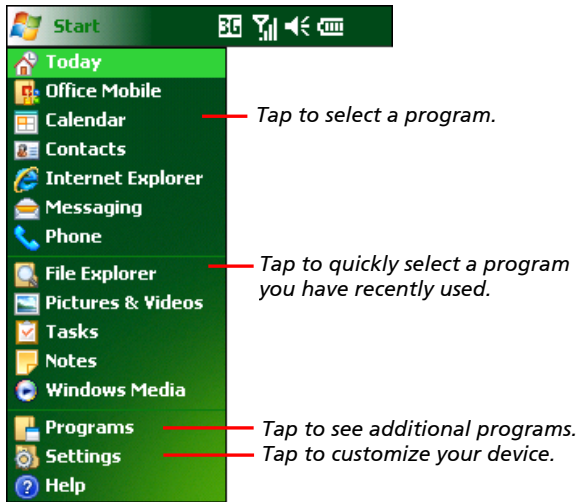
Start 3G

Today
Office Mobile
Calendar
Contacts
Internet Explorer
Messaging
Phone
File Explorer
Pictures & Videos
Tasks
Notes
Windows Media
Programs
Settings
Help

Tap to select a program.

Tap to quickly select a program you have recently used.

Tap to see additional programs.

Tap to customize your device.